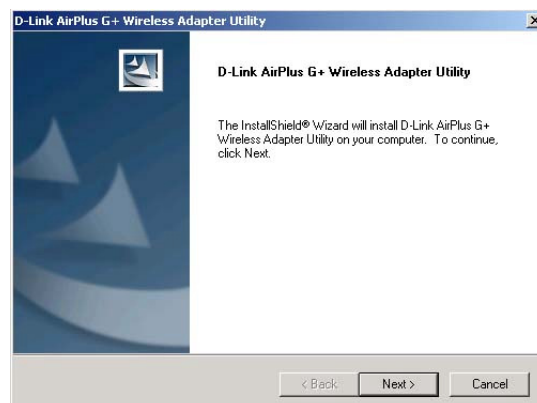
D-Link AirPlus G+ Wireless Adapter Utility

D-Link AirPlus G+ Wireless Adapter Utility

The InstallShield® Wizard will install D-Link AirPlus G+ Wireless Adapter Utility on your computer. To continue, click Next.

< Back
Next >
Cancel